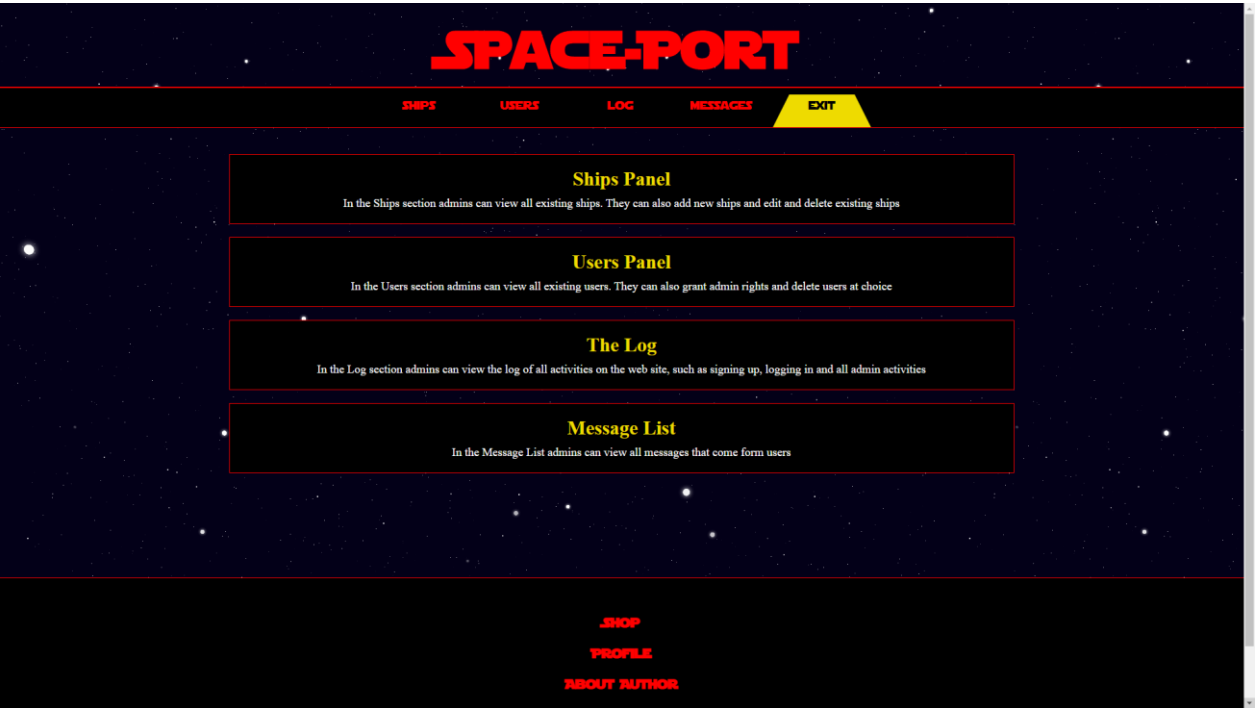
SPACE-PORT

SHIPS USERS LOG MESSAGES EXIT

Ships Panel

In the Ships section admins can view all existing ships. They can also add new ships and edit and delete existing ships

Users Panel

In the Users section admins can view all existing users. They can also grant admin rights and delete users at choice

The Log

In the Log section admins can view the log of all activities on the web site, such as signing up, logging in and all admin activities

Message List

In the Message List admins can view all messages that come form users

SHOP

PROFILE

ABOUT AUTHOR